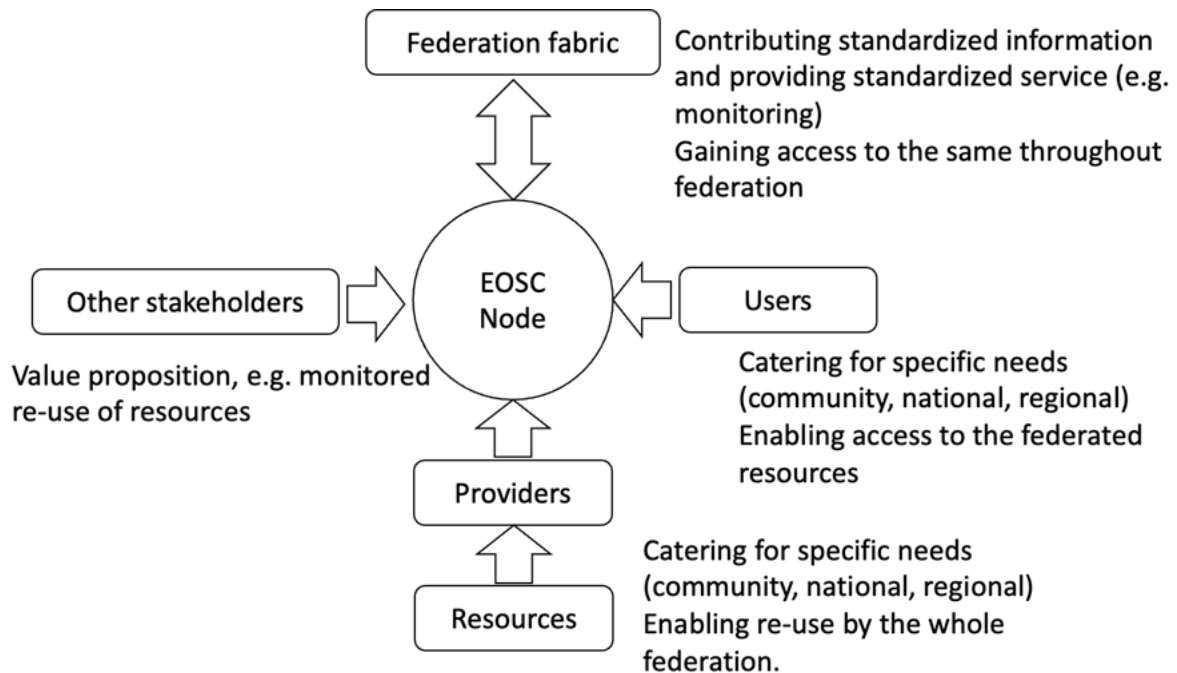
Federation fabric

Contributing standardized information and providing standardized service (e.g. monitoring)

Gaining access to the same throughout federation

Other stakeholders

EOSC Node

Users

Value proposition, e.g. monitored re-use of resources

Catering for specific needs (community, national, regional)

Enabling access to the federated resources

Providers

Catering for specific needs (community, national, regional)

Enabling re-use by the whole federation.

Resources